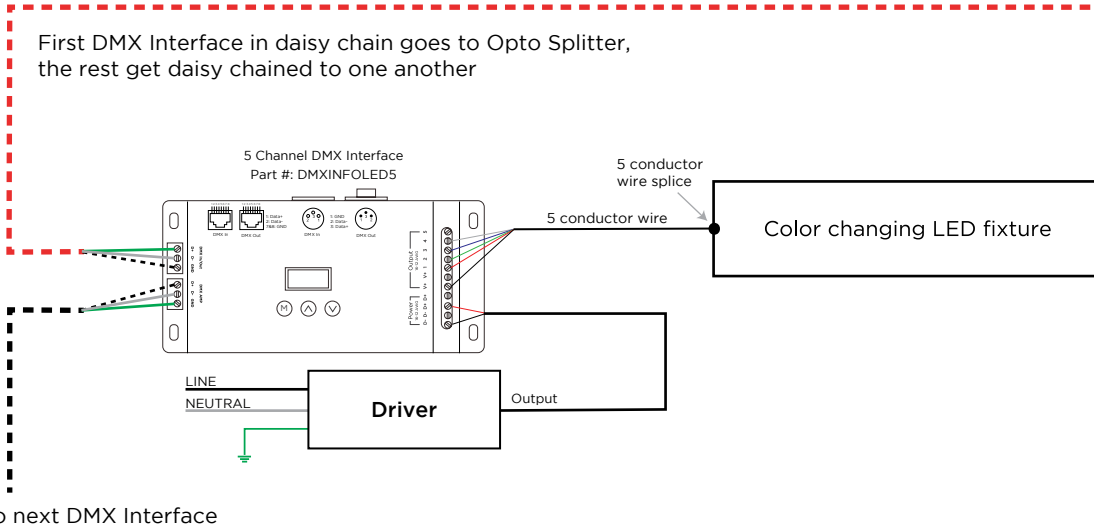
First DMX Interface in daisy chain goes to Opto Splitter, the rest get daisy chained to one another

5 Channel DMX Interface
Part #: DMXINFOLED5

DMX In
DMX Out
1: Data+
2: Data-
7&8: GND
1: GND
2: Data-
3: Data+
DMX In
DMX Out

M

Output
V+
1
2
3
4
5

Power
V+
V+
V-
V-

5 conductor wire splice

5 conductor wire

Color changing LED fixture

LINE
NEUTRAL

Driver

Output

o next DMX Interface